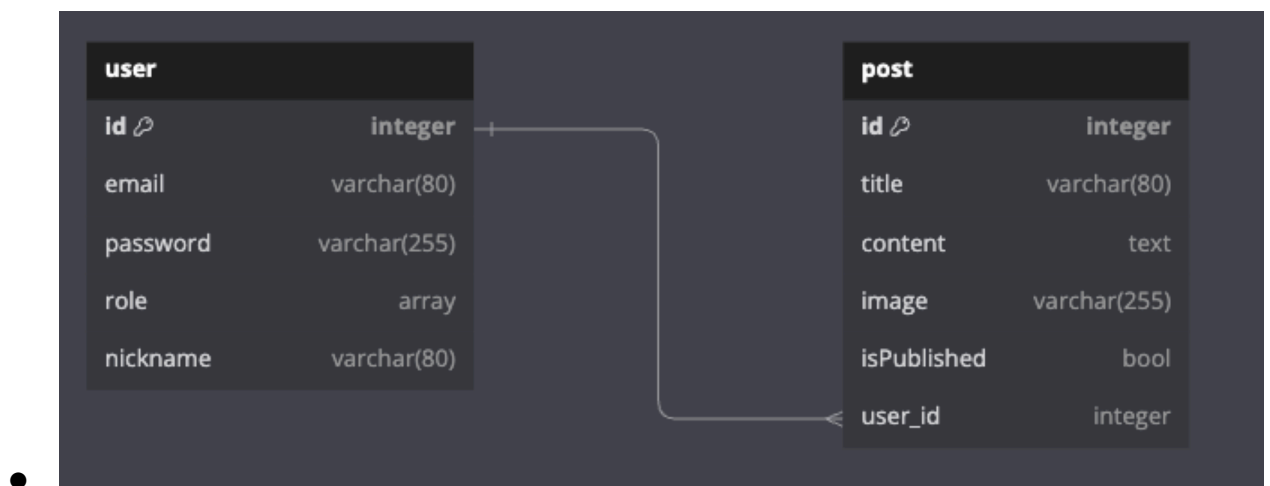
| user | |
|---|---|
| id | integer |
| email | varchar(80) |
| password | varchar(255) |
| role | array |
| nickname | varchar(80) |

| post | |
|---|---|
| id | integer |
| title | varchar(80) |
| content | text |
| image | varchar(255) |
| isPublished | bool |
| user_id | integer |